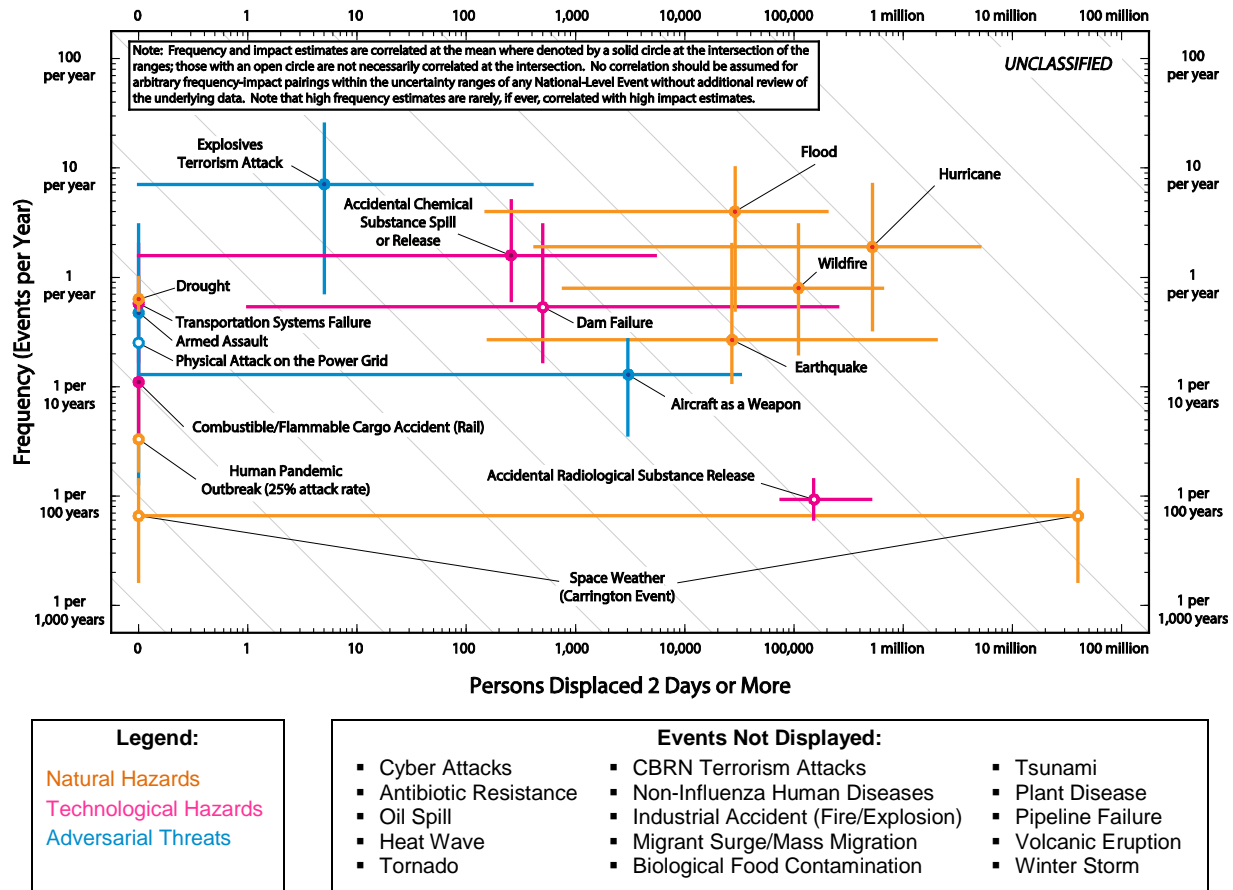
0 1 10 100 1,000 10,000 100,000 1 million 10 million 100 million

Note: Frequency and impact estimates are correlated at the mean where denoted by a solid circle at the intersection of the ranges; those with an open circle are not necessarily correlated at the intersection. No correlation should be assumed for arbitrary frequency-impact pairings within the uncertainty ranges of any National-Level Event without additional review of the underlying data. Note that high frequency estimates are rarely, if ever, correlated with high impact estimates.

UNCLASSIFIED

100 per year
10 per year
1 per year
1 per 10 years
1 per 100 years
1 per 1,000 years

Frequency (Events per Year)

Explosives Terrorism Attack
Accidental Chemical Substance Spill or Release
Flood
Hurricane
Wildfire
Drought
Transportation Systems Failure
Armed Assault
Physical Attack on the Power Grid
Dam Failure
Earthquake
Aircraft as a Weapon
Combustible/Flammable Cargo Accident (Rail)
Human Pandemic Outbreak (25% attack rate)
Accidental Radiological Substance Release
Space Weather (Carrington Event)

0 1 10 100 1,000 10,000 100,000 1 million 10 million 100 million

Persons Displaced 2 Days or More

Legend:
Natural Hazards
Technological Hazards
Adversarial Threats

Events Not Displayed:
▪ Cyber Attacks
▪ Antibiotic Resistance
▪ Oil Spill
▪ Heat Wave
▪ Tornado
▪ CBRN Terrorism Attacks
▪ Non-Influenza Human Diseases
▪ Industrial Accident (Fire/Explosion)
▪ Migrant Surge/Mass Migration
▪ Biological Food Contamination
▪ Tsunami
▪ Plant Disease
▪ Pipeline Failure
▪ Volcanic Eruption
▪ Winter Storm